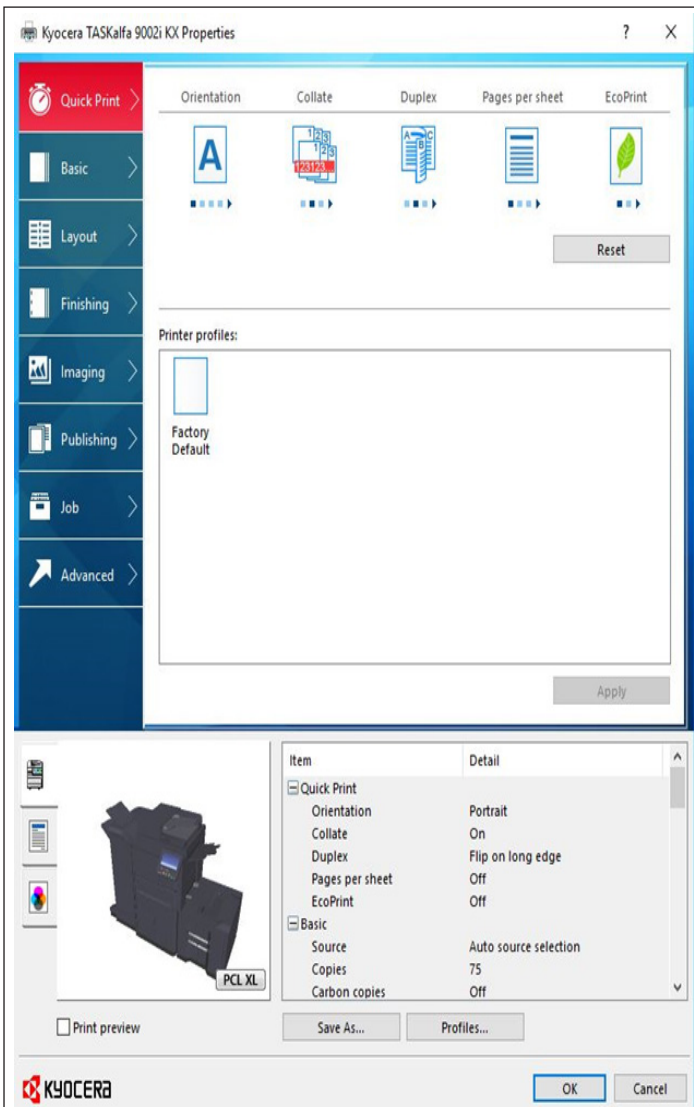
Kyocera TASKalfa 9002i KX Properties ? X

Quick Print
Basic
Layout
Finishing
Imaging
Publishing
Job
Advanced

Orientation Collate Duplex Pages per sheet EcoPrint

A

Reset

Printer profiles:

Factory Default

Apply

PCL XL

| Item | Detail |
|---|---|
| ⊟ Quick Print | |
| Orientation | Portrait |
| Collate | On |
| Duplex | Flip on long edge |
| Pages per sheet | Off |
| EcoPrint | Off |
| ⊟ Basic | |
| Source | Auto source selection |
| Copies | 75 |
| Carbon copies | Off |

Print preview

Save As... Profiles...

KYOCERA

OK Cancel